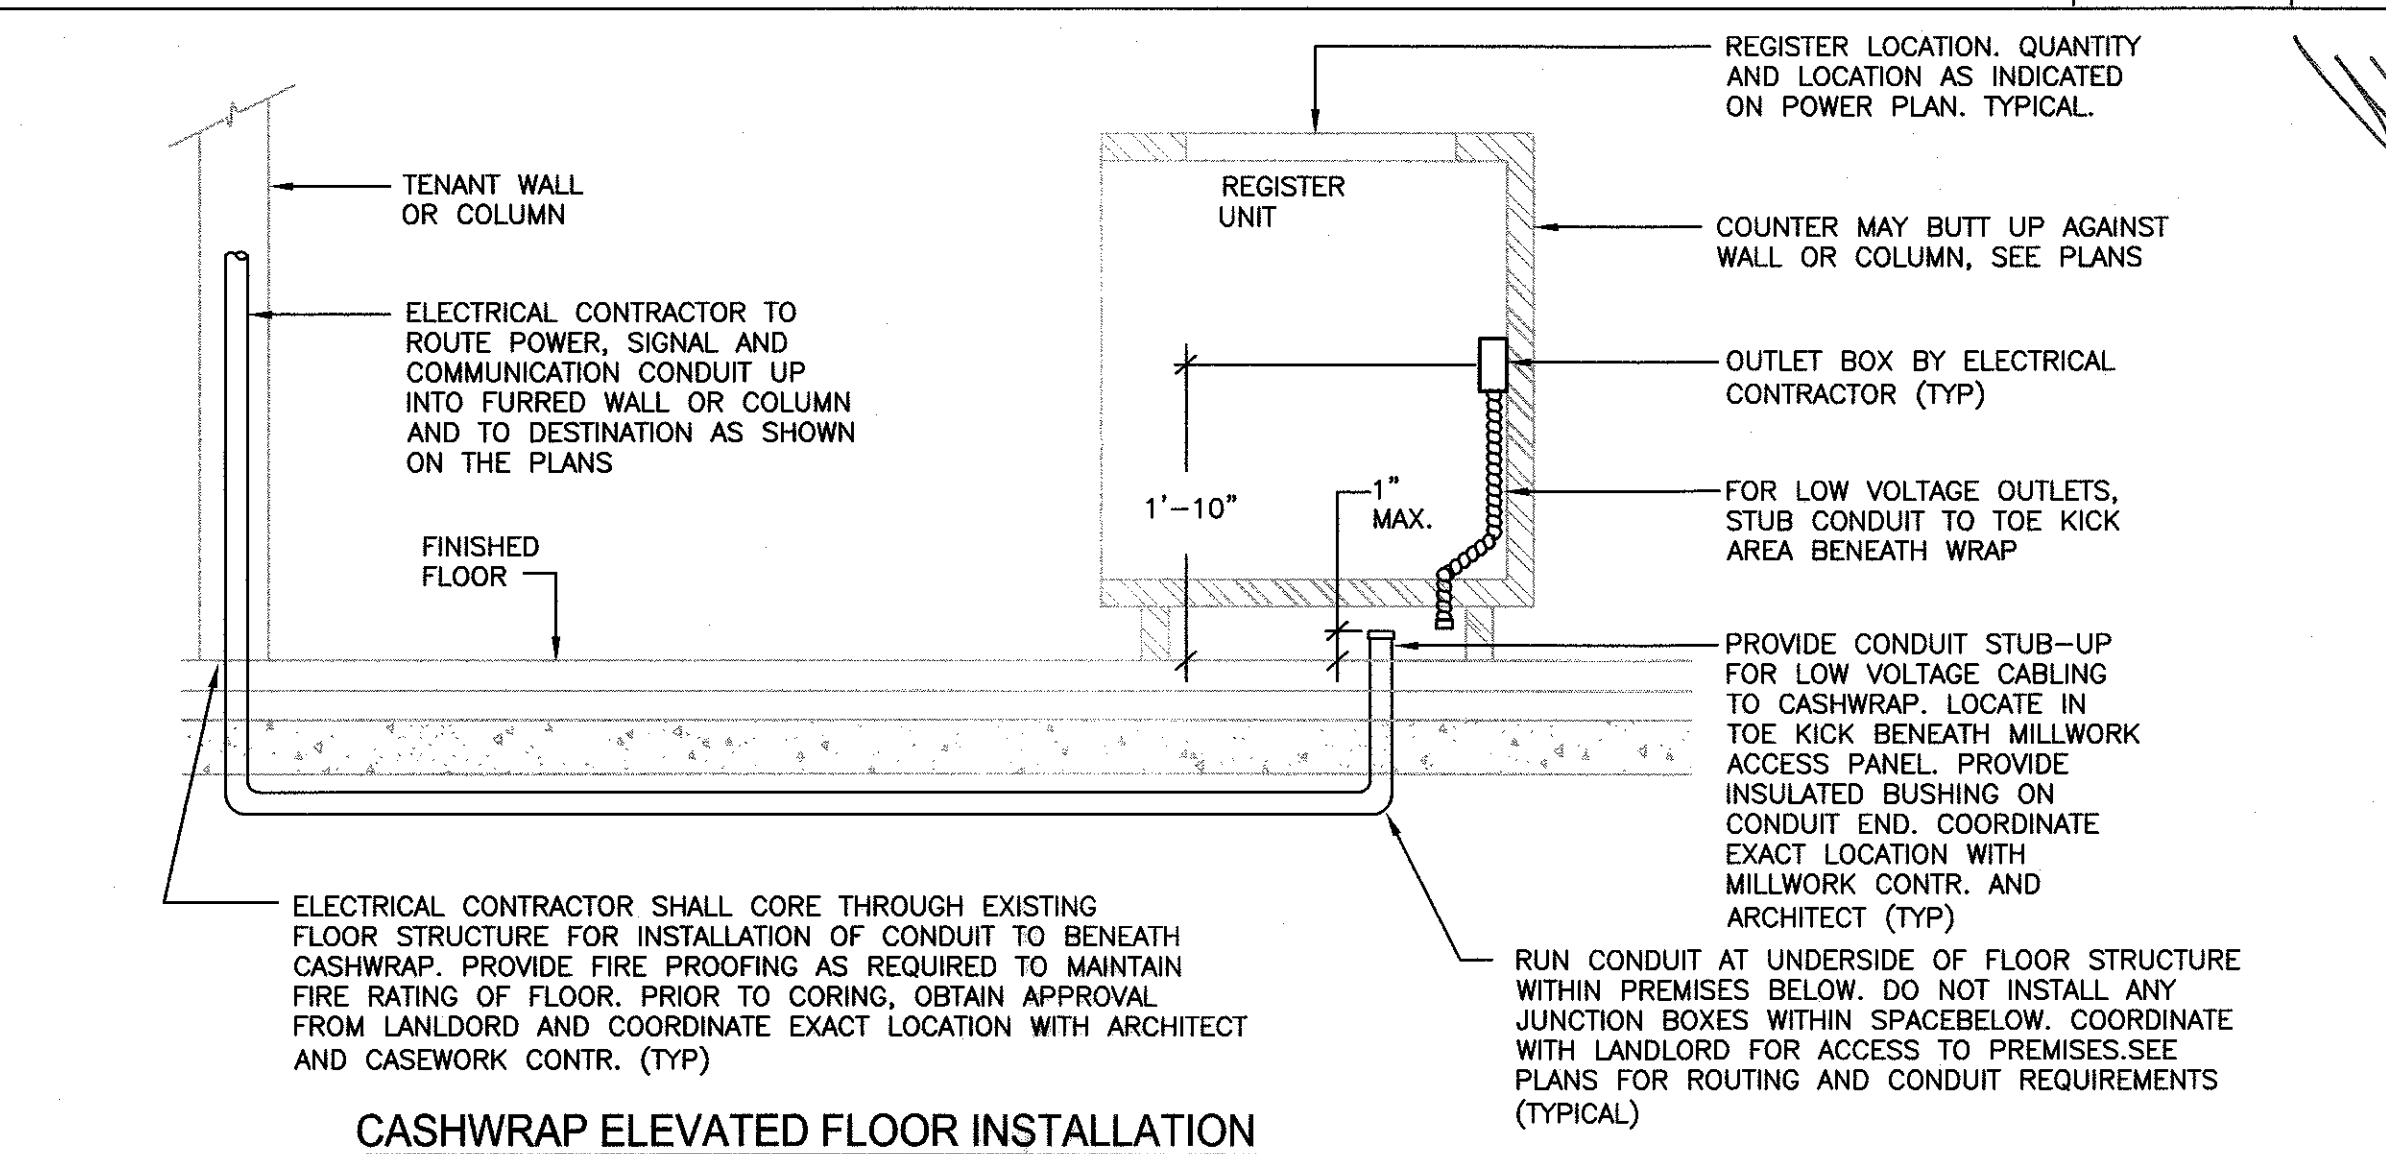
REGISTER LOCATION. QUANTITY AND LOCATION AS INDICATED ON POWER PLAN. TYPICAL.

TENANT WALL OR COLUMN

REGISTER UNIT

COUNTER MAY BUTT UP AGAINST WALL OR COLUMN, SEE PLANS

ELECTRICAL CONTRACTOR TO ROUTE POWER, SIGNAL AND COMMUNICATION CONDUIT UP INTO FURRED WALL OR COLUMN AND TO DESTINATION AS SHOWN ON THE PLANS

OUTLET BOX BY ELECTRICAL CONTRACTOR (TYP)

1'−10"

1" MAX.

FOR LOW VOLTAGE OUTLETS, STUB CONDUIT TO TOE KICK AREA BENEATH WRAP

FINISHED FLOOR

PROVIDE CONDUIT STUB−UP FOR LOW VOLTAGE CABLING TO CASHWRAP. LOCATE IN TOE KICK BENEATH MILLWORK ACCESS PANEL. PROVIDE INSULATED BUSHING ON CONDUIT END. COORDINATE EXACT LOCATION WITH MILLWORK CONTR. AND ARCHITECT (TYP)

ELECTRICAL CONTRACTOR SHALL CORE THROUGH EXISTING FLOOR STRUCTURE FOR INSTALLATION OF CONDUIT TO BENEATH CASHWRAP. PROVIDE FIRE PROOFING AS REQUIRED TO MAINTAIN FIRE RATING OF FLOOR. PRIOR TO CORING, OBTAIN APPROVAL FROM LANLDORD AND COORDINATE EXACT LOCATION WITH ARCHITECT AND CASEWORK CONTR. (TYP)

RUN CONDUIT AT UNDERSIDE OF FLOOR STRUCTURE WITHIN PREMISES BELOW. DO NOT INSTALL ANY JUNCTION BOXES WITHIN SPACEBELOW. COORDINATE WITH LANDLORD FOR ACCESS TO PREMISES.SEE PLANS FOR ROUTING AND CONDUIT REQUIREMENTS (TYPICAL)

CASHWRAP ELEVATED FLOOR INSTALLATION